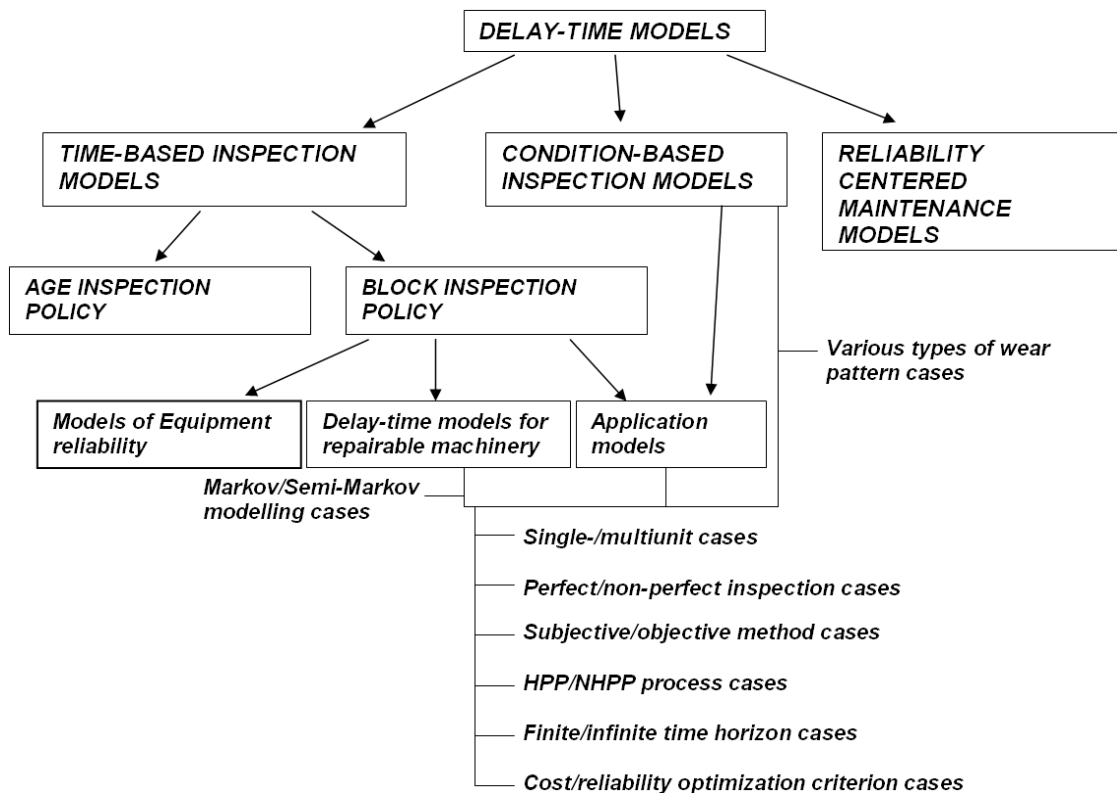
DELAY-TIME MODELS

TIME-BASED INSPECTION MODELS

CONDITION-BASED INSPECTION MODELS

RELIABILITY CENTERED MAINTENANCE MODELS

AGE INSPECTION POLICY

BLOCK INSPECTION POLICY

Various types of wear pattern cases

Models of Equipment reliability

Delay-time models for repairable machinery

Application models

Markov/Semi-Markov modelling cases

Single-/multiunit cases

Perfect/non-perfect inspection cases

Subjective/objective method cases

HPP/NHPP process cases

Finite/infinite time horizon cases

Cost/reliability optimization criterion cases